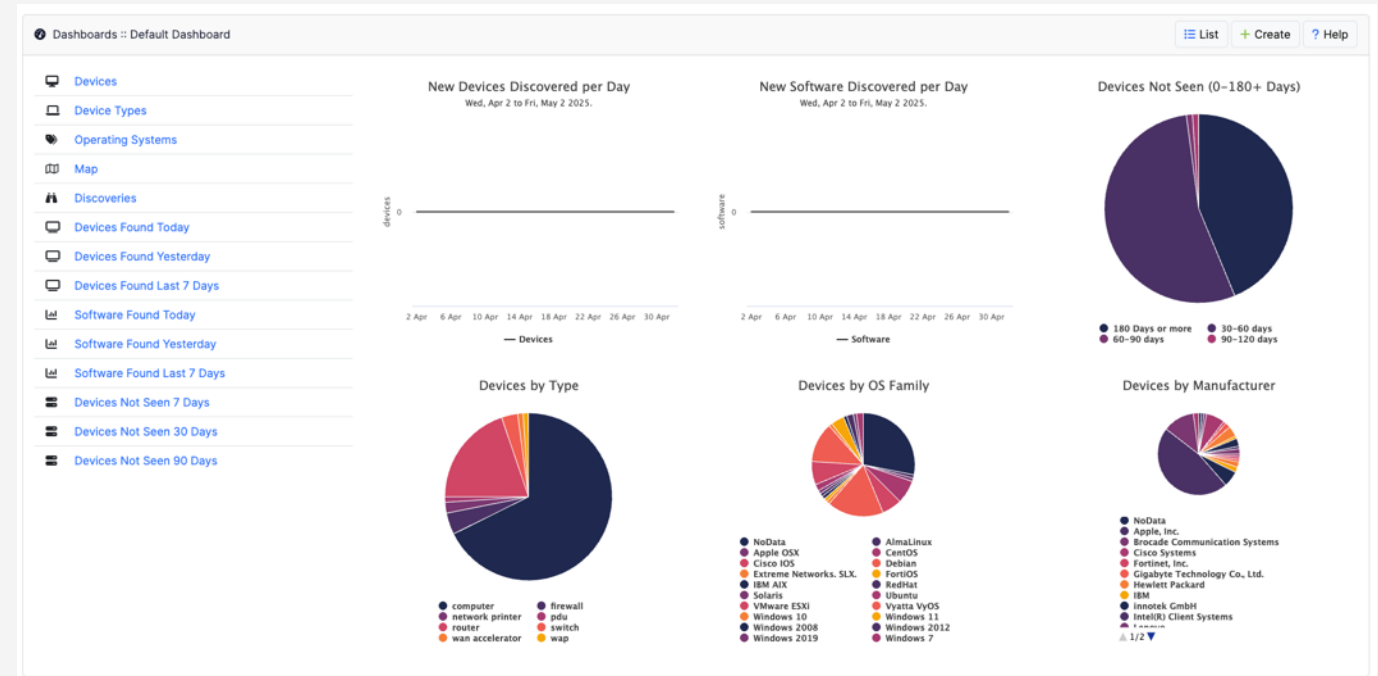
Dashboards :: Default Dashboard

List
Create
? Help

Devices
Device Types
Operating Systems
Map
Discoveries
Devices Found Today
Devices Found Yesterday
Devices Found Last 7 Days
Software Found Today
Software Found Yesterday
Software Found Last 7 Days
Devices Not Seen 7 Days
Devices Not Seen 30 Days
Devices Not Seen 90 Days

New Devices Discovered per Day
Wed, Apr 2 to Fri, May 2 2025.

devices
0
2 Apr 6 Apr 10 Apr 14 Apr 18 Apr 22 Apr 26 Apr 30 Apr
— Devices

New Software Discovered per Day
Wed, Apr 2 to Fri, May 2 2025.

software
0
2 Apr 6 Apr 10 Apr 14 Apr 18 Apr 22 Apr 26 Apr 30 Apr
— Software

Devices Not Seen (0-180+ Days)

180 Days or more
30-60 days
60-90 days
90-120 days

Devices by Type

computer
firewall
network printer
pdu
router
switch
wan accelerator
wap

Devices by OS Family

NoData
AlmaLinux
Apple OSX
CentOS
Cisco IOS
Debian
Extreme Networks. SLX.
FortiOS
IBM AIX
RedHat
Solaris
Ubuntu
VMware ESXi
Vyatta VyOS
Windows 10
Windows 11
Windows 2008
Windows 2012
Windows 2019
Windows 7

Devices by Manufacturer

NoData
Apple, Inc.
Brocade Communication Systems
Cisco Systems
Fortinet, Inc.
Gigabyte Technology Co., Ltd.
Hewlett Packard
IBM
innotek GmbH
Intel(R) Client Systems
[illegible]
1/2